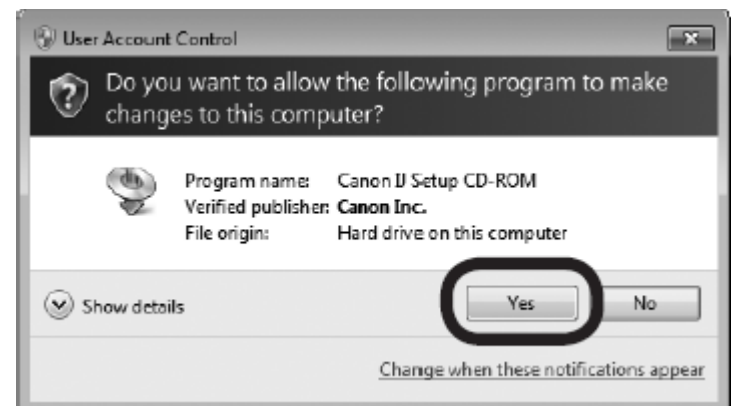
User Account Control

Do you want to allow the following program to make changes to this computer?

| Program name: | Canon IJ Setup CD-ROM |
|---|---|
| Verified publisher: | Canon Inc. |
| File origin: | Hard drive on this computer |

Show details

Yes

No

Change when these notifications appear